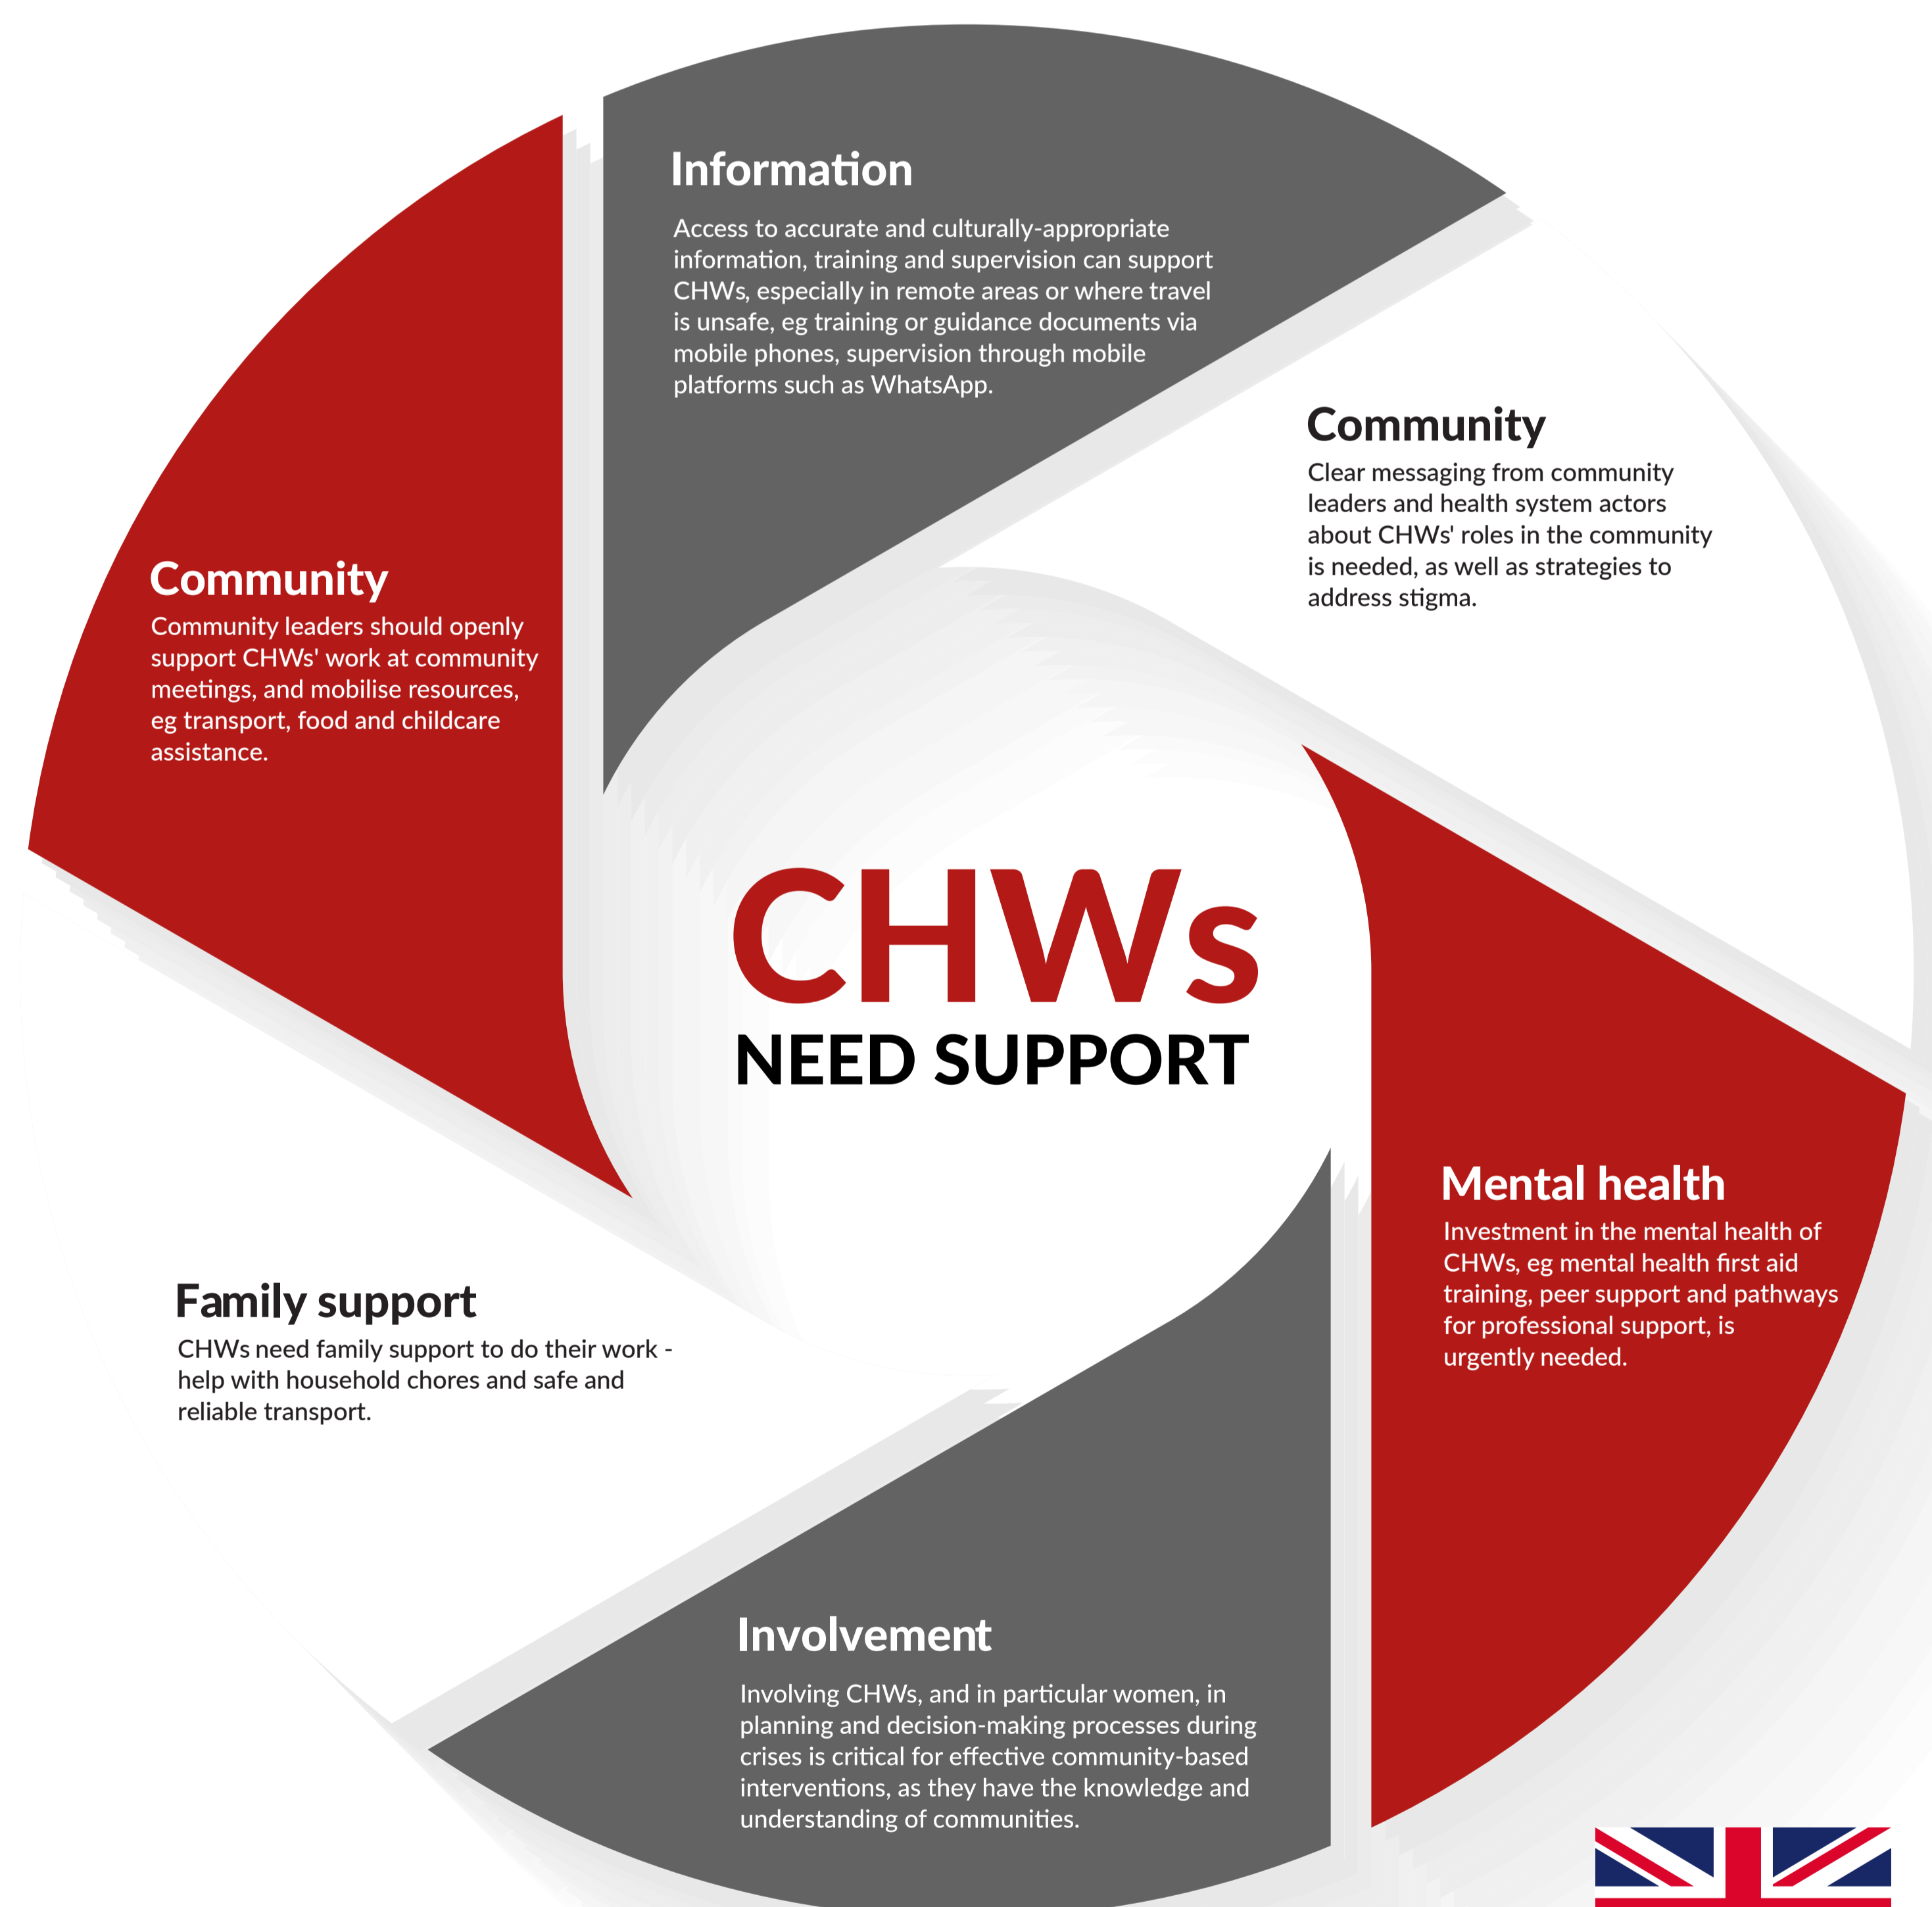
Information

Access to accurate and culturally-appropriate information, training and supervision can support CHWs, especially in remote areas or where travel is unsafe, eg training or guidance documents via mobile phones, supervision through mobile platforms such as WhatsApp.

Community

Clear messaging from community leaders and health system actors about CHWs' roles in the community is needed, as well as strategies to address stigma.

Community

Community leaders should openly support CHWs' work at community meetings, and mobilise resources, eg transport, food and childcare assistance.

CHWs
NEED SUPPORT

Mental health

Investment in the mental health of CHWs, eg mental health first aid training, peer support and pathways for professional support, is urgently needed.

Family support

CHWs need family support to do their work - help with household chores and safe and reliable transport.

Involvement

Involving CHWs, and in particular women, in planning and decision-making processes during crises is critical for effective community-based interventions, as they have the knowledge and understanding of communities.